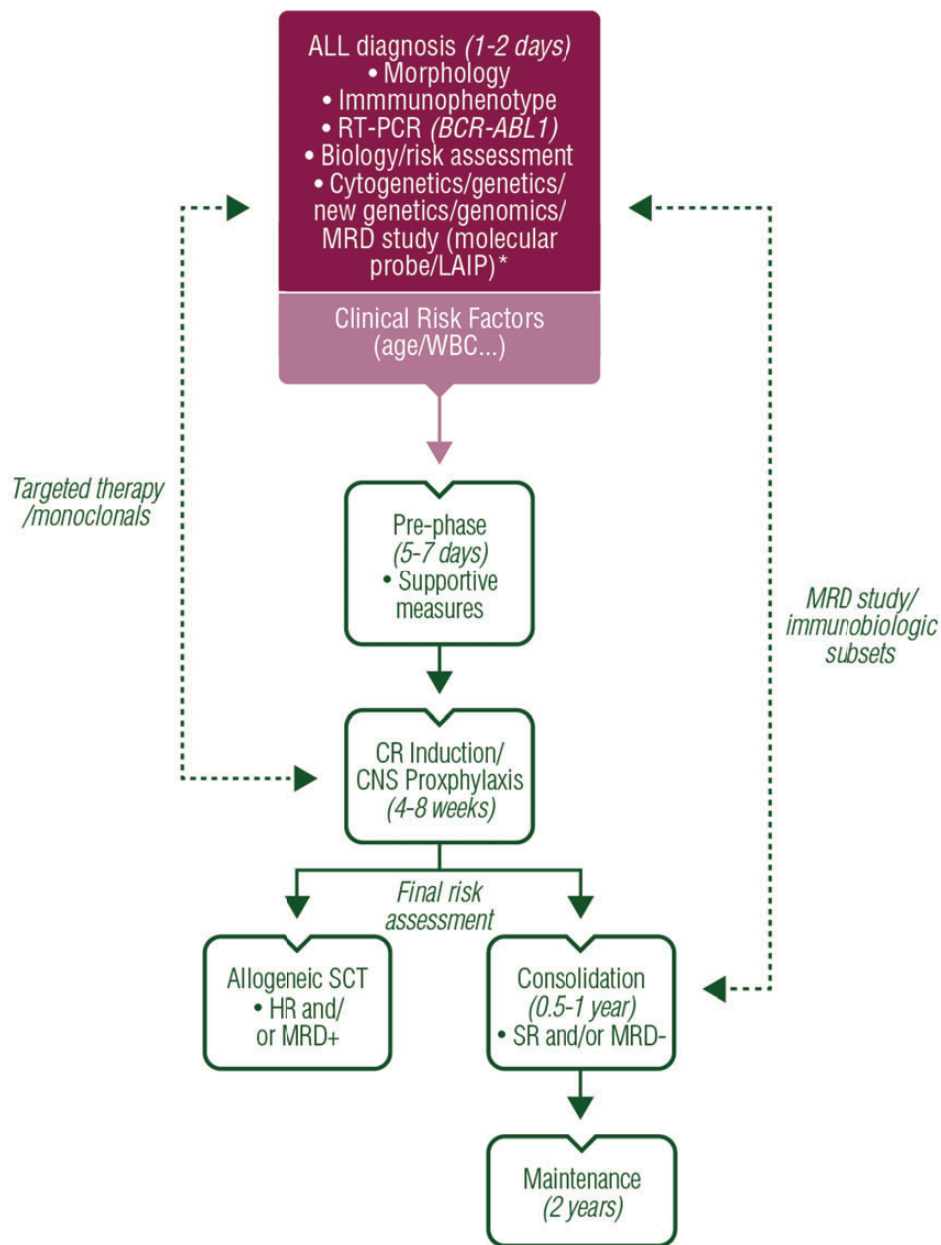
ALL diagnosis (1-2 days)
• Morphology
• Immmunophenotype
• RT-PCR (BCR-ABL1)
• Biology/risk assessment
• Cytogenetics/genetics/ new genetics/genomics/ MRD study (molecular probe/LAIP) *

Clinical Risk Factors (age/WBC...)

Targeted therapy /monoclonals

Pre-phase (5-7 days)
• Supportive measures

MRD study/ immunobiologic subsets

CR Induction/ CNS Proxphylaxis (4-8 weeks)

Final risk assessment

Allogeneic SCT
• HR and/ or MRD+

Consolidation (0.5-1 year)
• SR and/or MRD-

Maintenance (2 years)